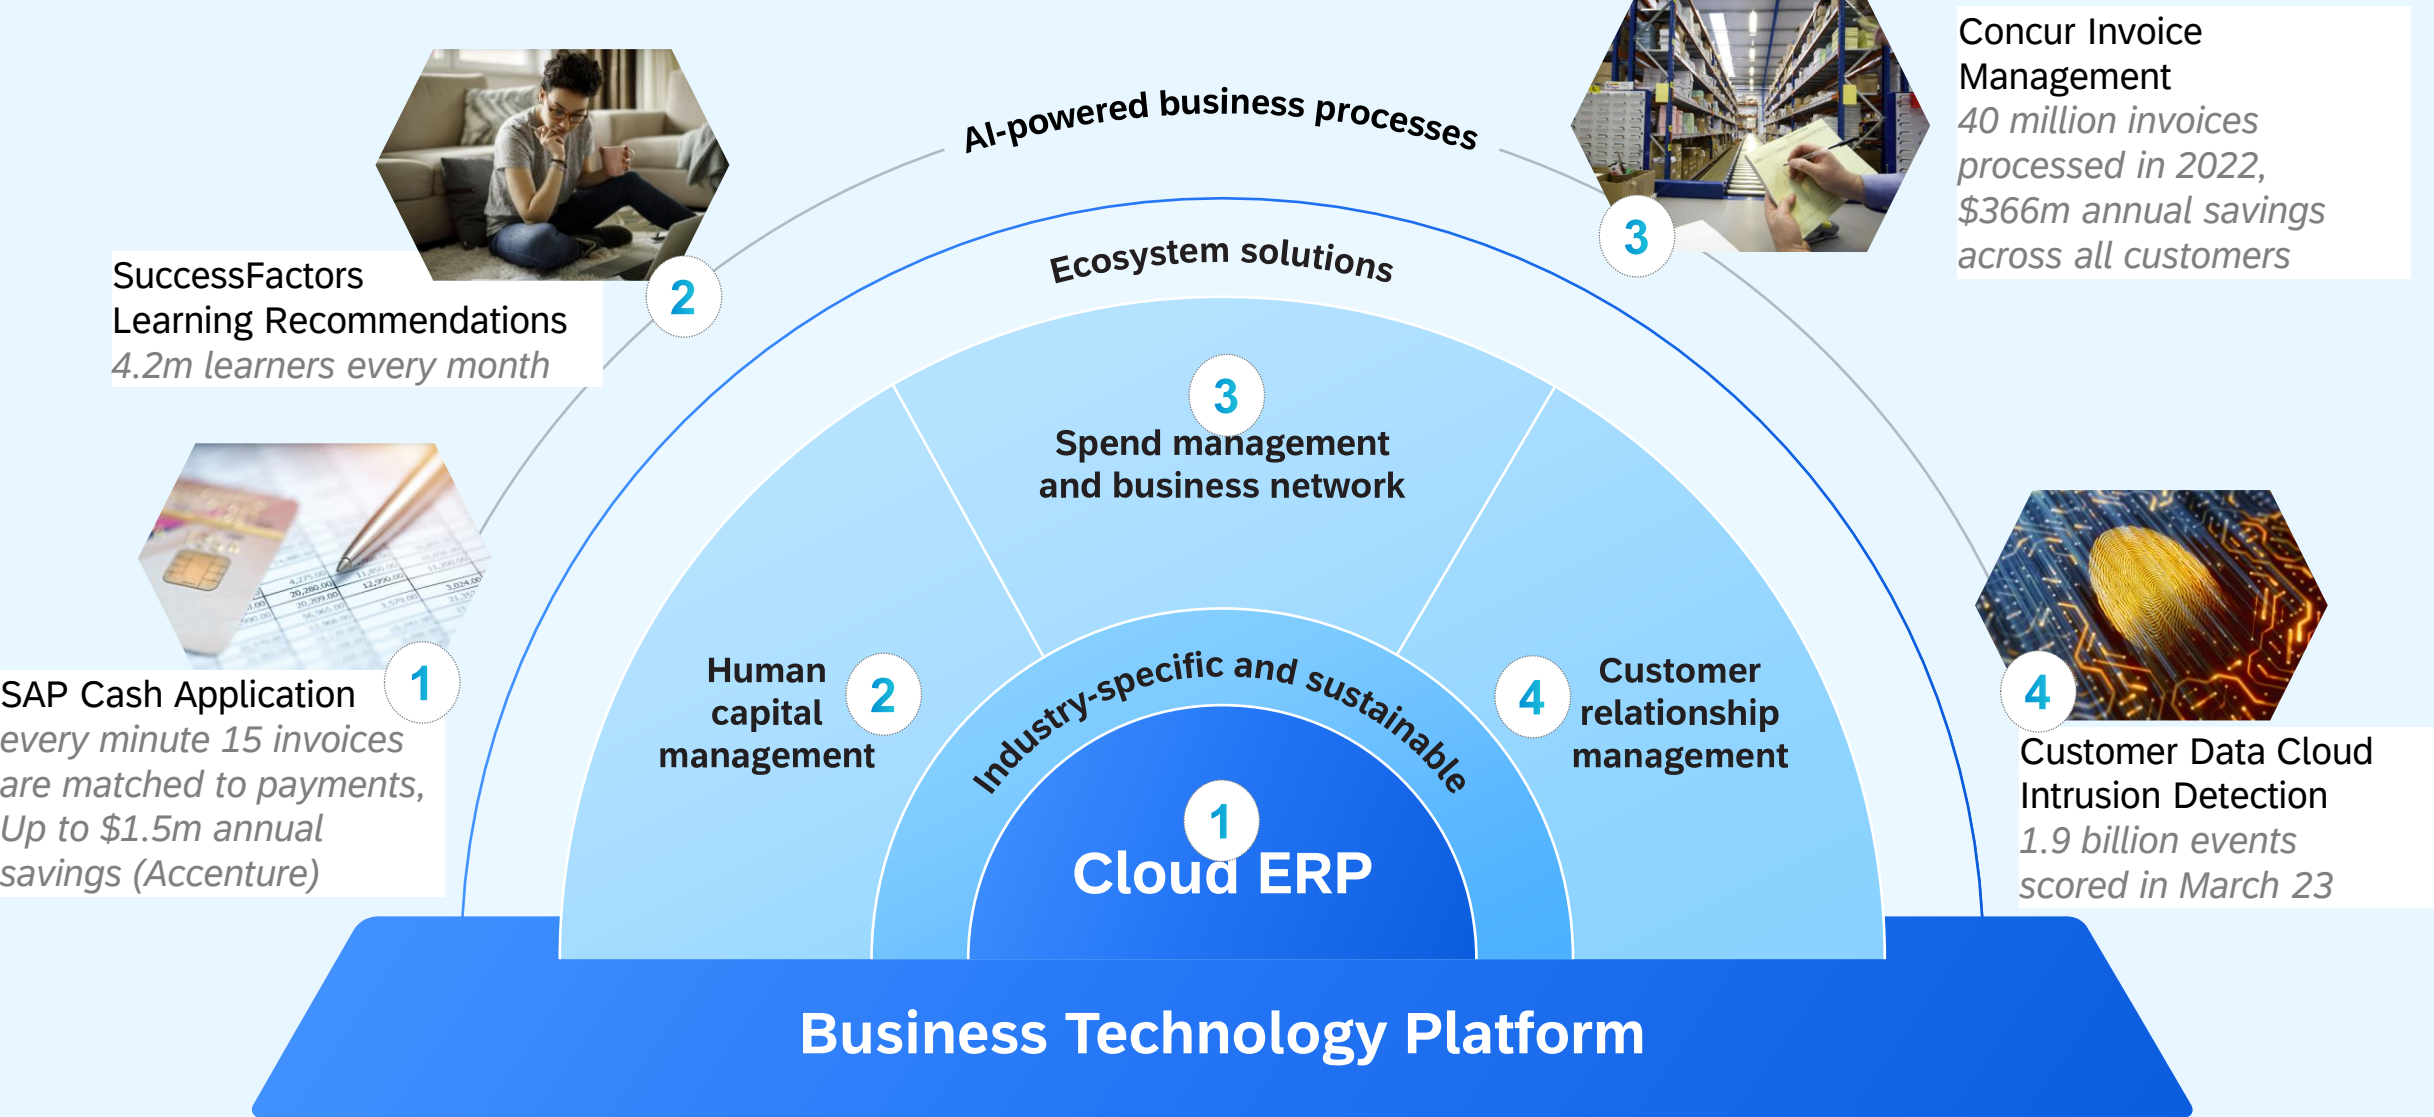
AI-powered business processes

Concur Invoice Management
40 million invoices processed in 2022, $366m annual savings across all customers

3

SuccessFactors Learning Recommendations
4.2m learners every month

2

Ecosystem solutions

3
Spend management and business network

SAP Cash Application
every minute 15 invoices are matched to payments, Up to $1.5m annual savings (Accenture)

1

Human capital management 2

4 Customer relationship management

Industry-specific and sustainable

1
Cloud ERP

4
Customer Data Cloud Intrusion Detection
1.9 billion events scored in March 23

Business Technology Platform